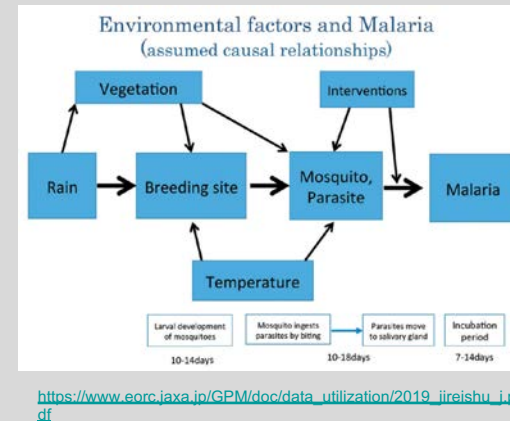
Environmental factors and Malaria
(assumed causal relationships)

Vegetation

Interventions

Rain

Breeding site

Mosquito, Parasite

Malaria

Temperature

Larval development of mosquitoes

10-14days

Mosquito ingests parasites by biting

Parasites move to salivary gland

10-18days

Incubation period

7-14days

https://www.eorc.jaxa.jp/GPM/doc/data_utilization/2019_jireishu_j.pdf